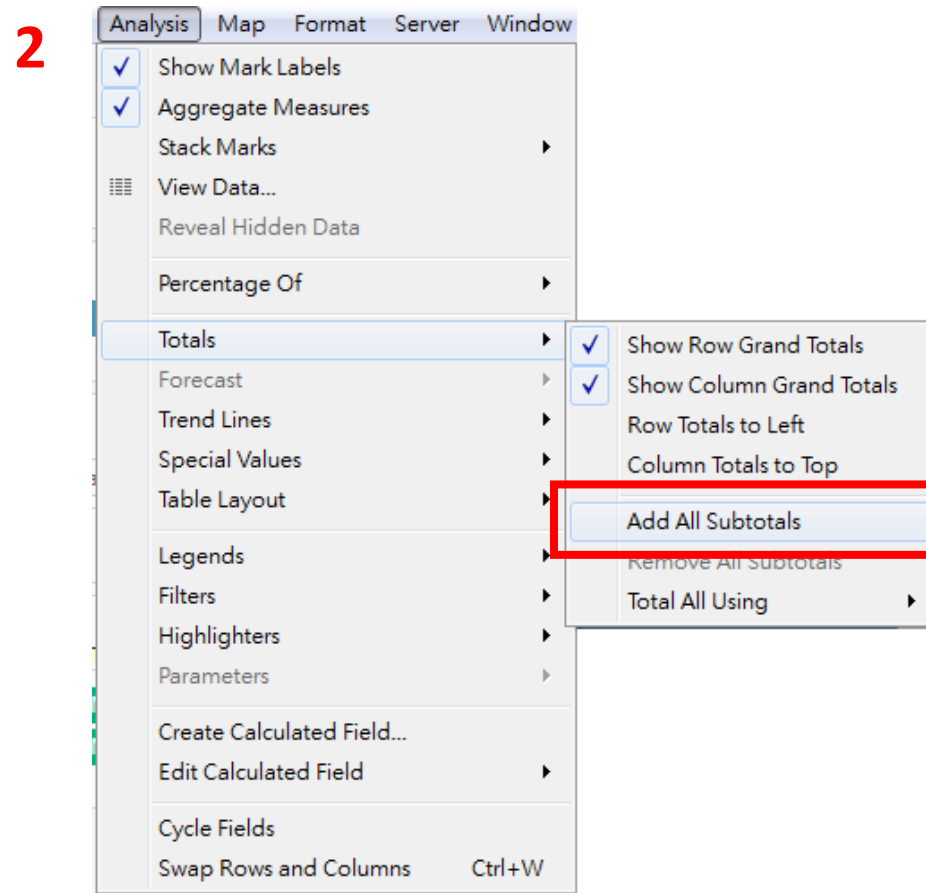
2

Analysis Map Format Server Window

Show Mark Labels
Aggregate Measures
Stack Marks
View Data...
Reveal Hidden Data

Percentage Of

Totals
Forecast
Trend Lines
Special Values
Table Layout

Legends
Filters
Highlighters
Parameters

Create Calculated Field...
Edit Calculated Field

Cycle Fields
Swap Rows and Columns Ctrl+W

Show Row Grand Totals
Show Column Grand Totals
Row Totals to Left
Column Totals to Top

Add All Subtotals
Remove All Subtotals
Total All Using